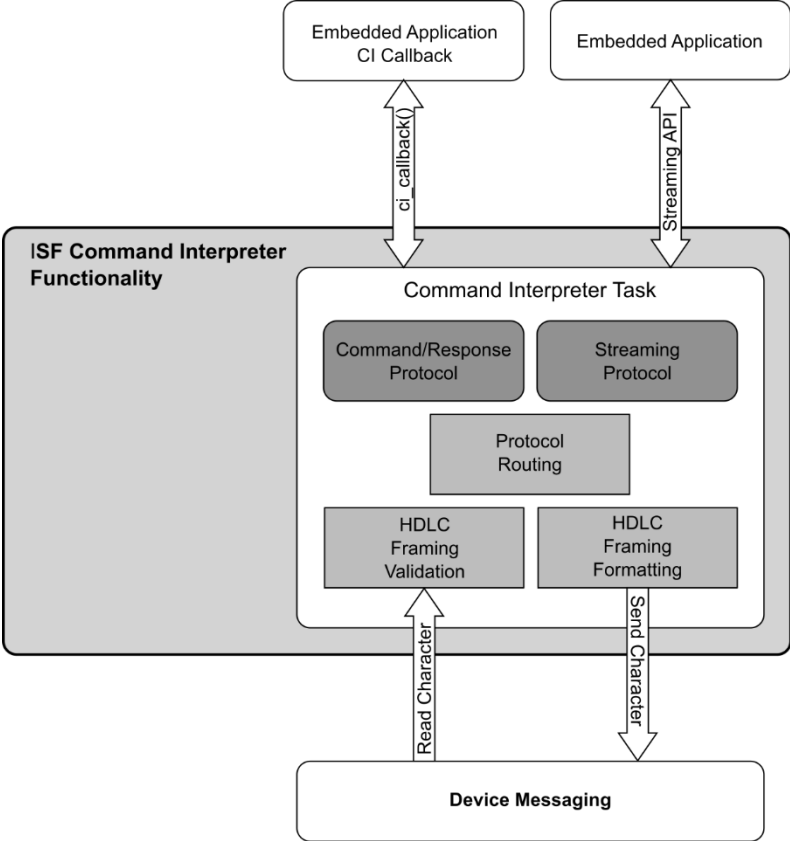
Embedded Application CI Callback

Embedded Application

ci_callback()

Streaming API

ISF Command Interpreter Functionality

Command Interpreter Task

Command/Response Protocol

Streaming Protocol

Protocol Routing

HDLC Framing Validation

HDLC Framing Formatting

Read Character

Send Character

Device Messaging